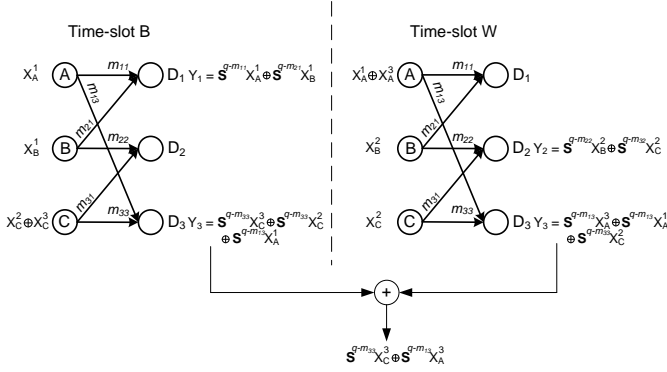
Time-slot B

$X_A^1$ A $m_{11}$ $m_{13}$ D$_1$ $Y_1 = \mathbf{S}^{q-m_{11}}X_A^1 \oplus \mathbf{S}^{q-m_{21}}X_B^1$

$X_B^1$ B $m_{21}$ $m_{22}$ D$_2$

$X_C^2 \oplus X_C^3$ C $m_{31}$ $m_{33}$ D$_3$ $Y_3 = \mathbf{S}^{q-m_{33}}X_C^3 \oplus \mathbf{S}^{q-m_{33}}X_C^2 \oplus \mathbf{S}^{q-m_{13}}X_A^1$

Time-slot W

$X_A^1 \oplus X_A^3$ A $m_{11}$ $m_{13}$ D$_1$

$X_B^2$ B $m_{21}$ $m_{22}$ D$_2$ $Y_2 = \mathbf{S}^{q-m_{22}}X_B^2 \oplus \mathbf{S}^{q-m_{32}}X_C^2$

$X_C^2$ C $m_{31}$ $m_{33}$ D$_3$ $Y_3 = \mathbf{S}^{q-m_{13}}X_A^3 \oplus \mathbf{S}^{q-m_{13}}X_A^1 \oplus \mathbf{S}^{q-m_{33}}X_C^2$

+

$\mathbf{S}^{q-m_{33}}X_C^3 \oplus \mathbf{S}^{q-m_{13}}X_A^3$